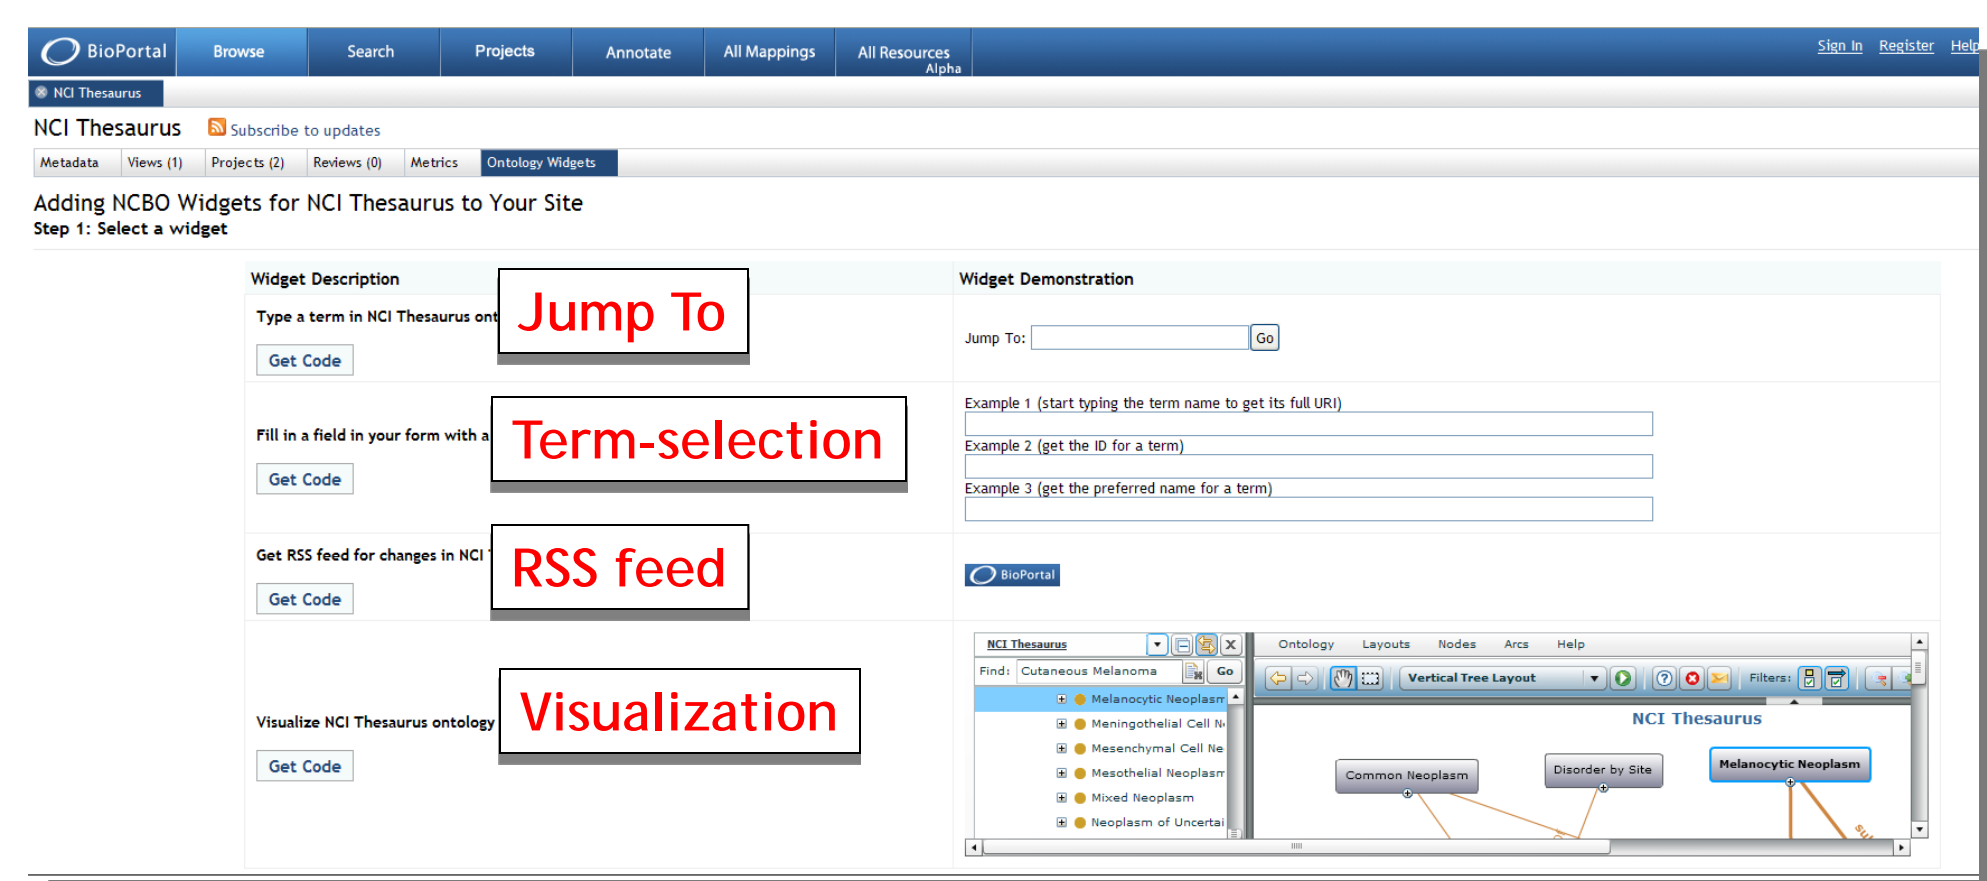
BioPortal Browse Search Projects Annotate All Mappings All Resources Alpha

Sign In Register Help

NCI Thesaurus

NCI Thesaurus Subscribe to updates

Metadata | Views (1) | Projects (2) | Reviews (0) | Metrics | Ontology Widgets

Adding NCBO Widgets for NCI Thesaurus to Your Site
Step 1: Select a widget

| Widget Description | Widget Demonstration |
|---|---|
| Type a term in NCI Thesaurus ont Get Code | Jump To: Go |
| Fill in a field in your form with a Get Code | Example 1 (start typing the term name to get its full URI) Example 2 (get the ID for a term) Example 3 (get the preferred name for a term) |
| Get RSS feed for changes in NCI Get Code | BioPortal |
| Visualize NCI Thesaurus ontology Get Code | |

Jump To

Term-selection

RSS feed

Visualization

NCI Thesaurus
Find: Cutaneous Melanoma Go
Melanocytic Neoplasm
Meningothelial Cell N
Mesenchymal Cell Ne
Mesothelial Neoplasm
Mixed Neoplasm
Neoplasm of Uncertai

Ontology Layouts Nodes Arcs Help
Vertical Tree Layout
Filters:
NCI Thesaurus
Common Neoplasm
Disorder by Site
Melanocytic Neoplasm